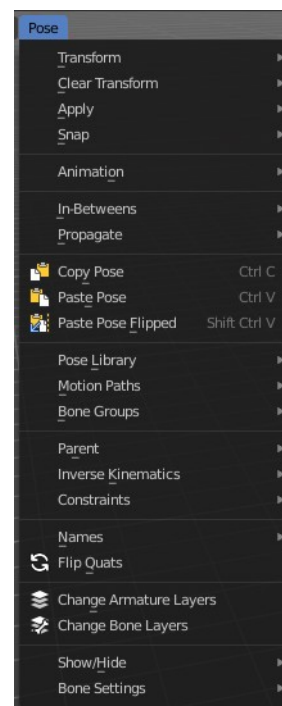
Pose

Transform
Clear Transform
Apply
Snap

Animation

In-Betweens
Propagate

Copy Pose Ctrl C
Paste Pose Ctrl V
Paste Pose Flipped Shift Ctrl V

Pose Library
Motion Paths
Bone Groups

Parent
Inverse Kinematics
Constraints

Names
Flip Quats

Change Armature Layers
Change Bone Layers

Show/Hide
Bone Settings